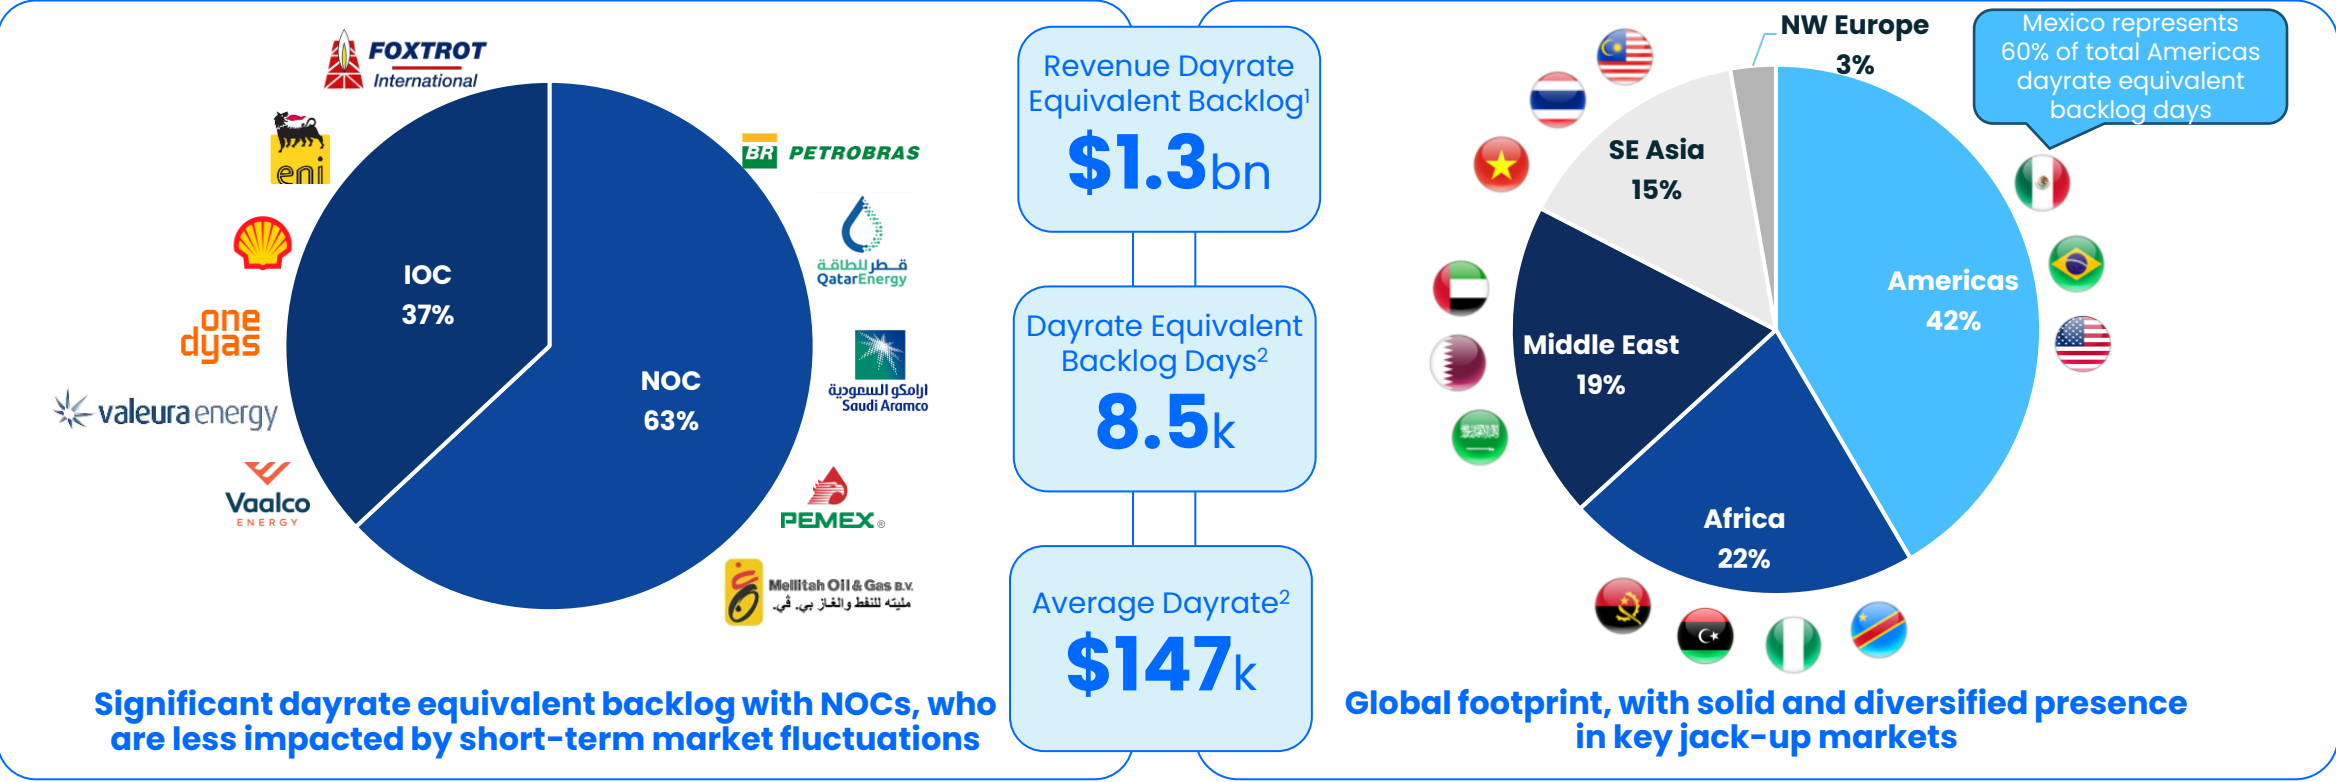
FOXTROT International

eni

one dyas

valeura energy

Vaalco ENERGY

IOC
37%

NOC
63%

BR PETROBRAS

قطر للطاقة QatarEnergy

أرامكو السعودية Saudi Aramco

PEMEX®

Mellitah Oil & Gas B.V.
مليته للنفط والغاز بي. في

Significant dayrate equivalent backlog with NOCs, who are less impacted by short-term market fluctuations

Revenue Dayrate Equivalent Backlog$^1$
$1.3bn

Dayrate Equivalent Backlog Days$^2$
8.5k

Average Dayrate$^2$
$147k

NW Europe
3%

Mexico represents 60% of total Americas dayrate equivalent backlog days

SE Asia
15%

Americas
42%

Middle East
19%

Africa
22%

Global footprint, with solid and diversified presence in key jack-up markets